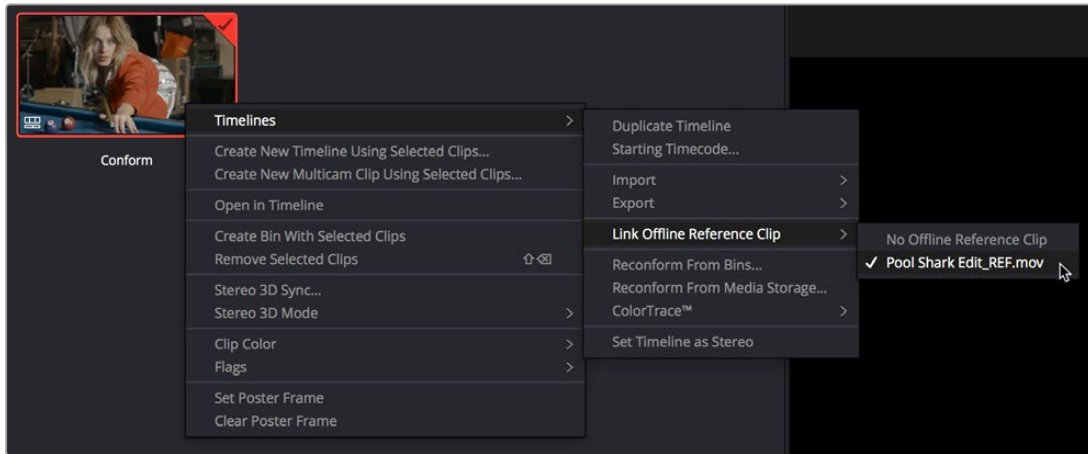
Conform

Timelines >

Create New Timeline Using Selected Clips...
Create New Multicam Clip Using Selected Clips...

Open in Timeline

Create Bin With Selected Clips
Remove Selected Clips ⇧⌫

Stereo 3D Sync...
Stereo 3D Mode >

Clip Color >
Flags >

Set Poster Frame
Clear Poster Frame

Duplicate Timeline
Starting Timecode...

Import >
Export >

Link Offline Reference Clip >

Reconform From Bins...
Reconform From Media Storage...
ColorTrace™ >

Set Timeline as Stereo

No Offline Reference Clip
✓ Pool Shark Edit_REF.mov